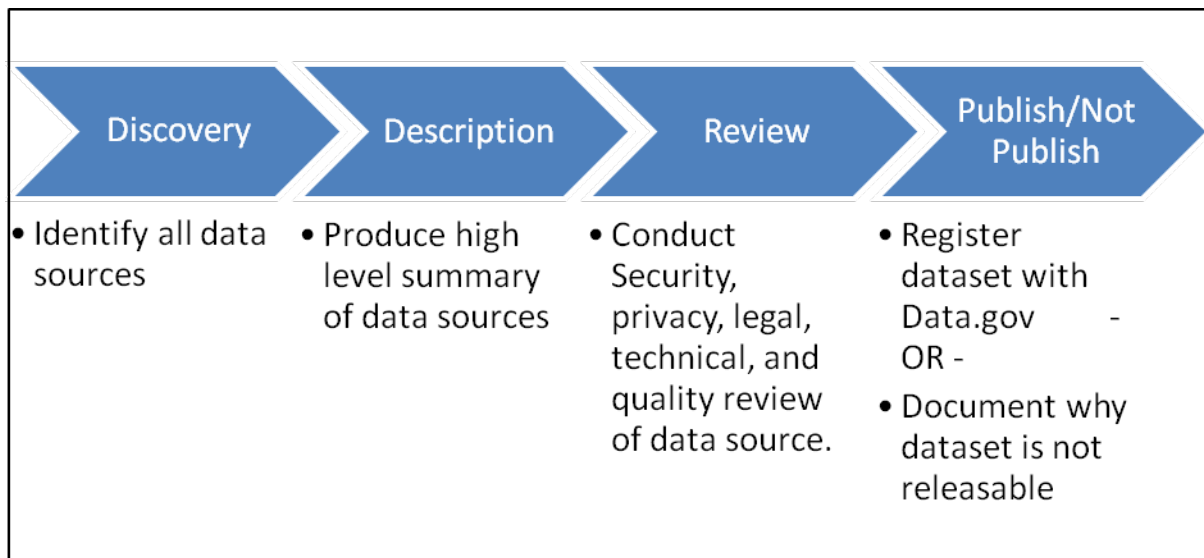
Discovery

Description

Review

Publish/Not Publish

• Identify all data sources

• Produce high level summary of data sources

• Conduct Security, privacy, legal, technical, and quality review of data source.

• Register dataset with Data.gov - OR -

• Document why dataset is not releasable